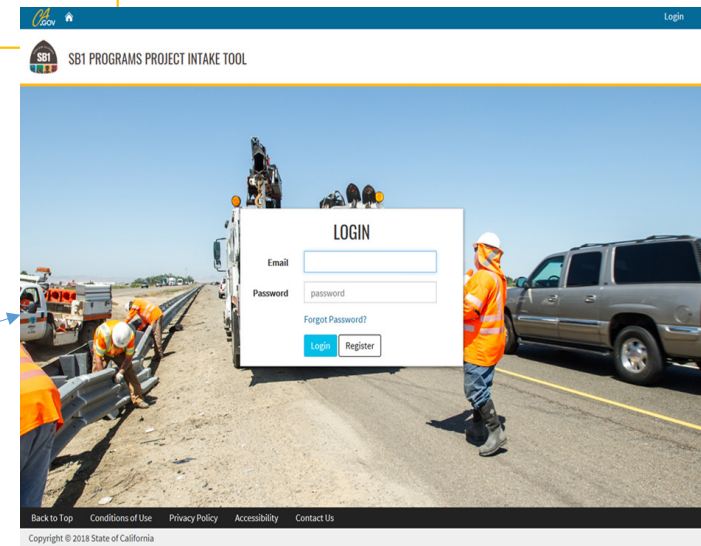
CA.GOV

Login

SB1

SB1 PROGRAMS PROJECT INTAKE TOOL

LOGIN

Email

Password

password

Forgot Password?

Login

Register

Back to Top

Conditions of Use

Privacy Policy

Accessibility

Contact Us

Copyright © 2018 State of California